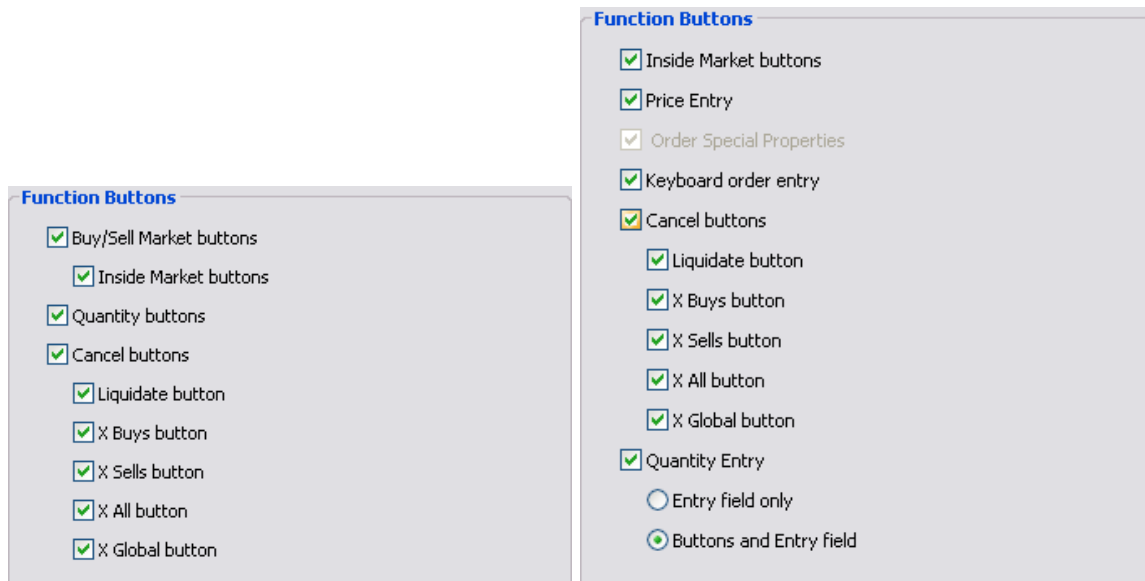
Function Buttons

Buy/Sell Market buttons

Inside Market buttons

Quantity buttons

Cancel buttons

Liquidate button

X Buys button

X Sells button

X All button

X Global button

Function Buttons

Inside Market buttons

Price Entry

Order Special Properties

Keyboard order entry

Cancel buttons

Liquidate button

X Buys button

X Sells button

X All button

X Global button

Quantity Entry

Entry field only

Buttons and Entry field